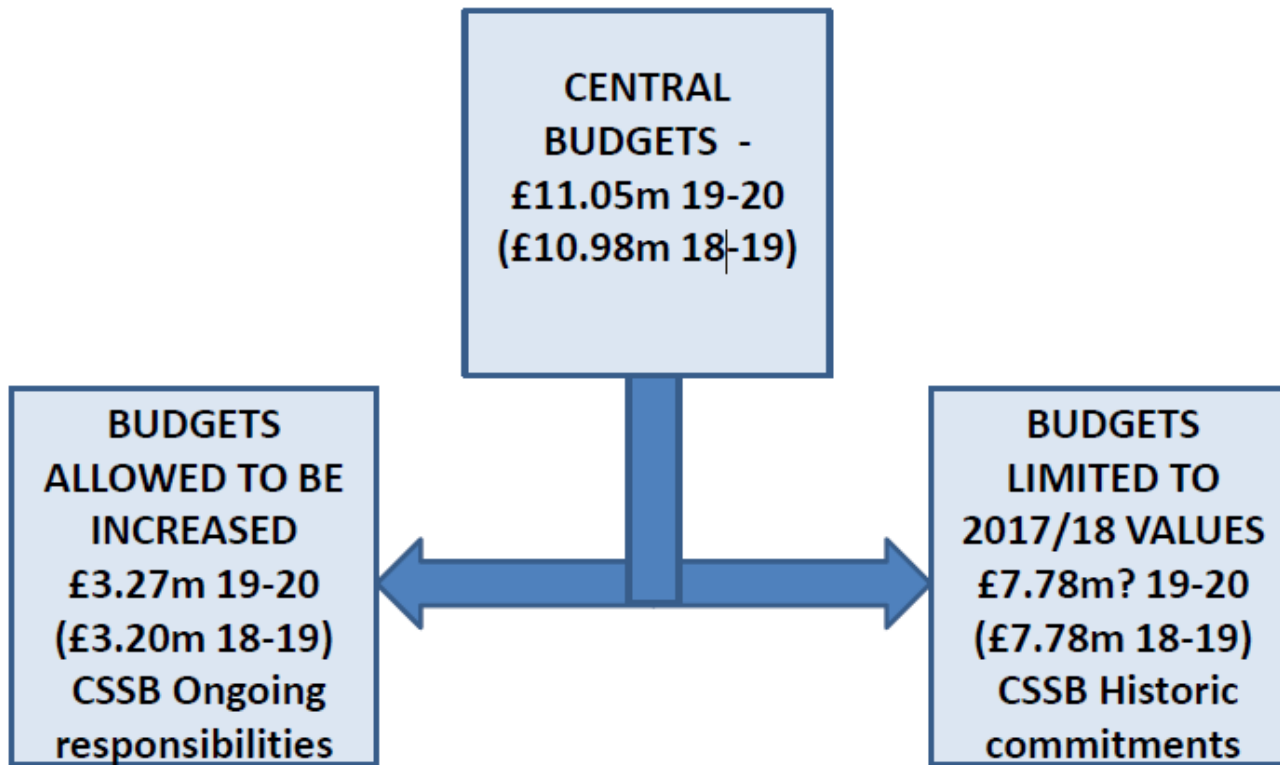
CENTRAL BUDGETS - £11.05m 19-20 (£10.98m 18-19)

BUDGETS ALLOWED TO BE INCREASED £3.27m 19-20 (£3.20m 18-19) CSSB Ongoing responsibilities

BUDGETS LIMITED TO 2017/18 VALUES £7.78m? 19-20 (£7.78m 18-19) CSSB Historic commitments